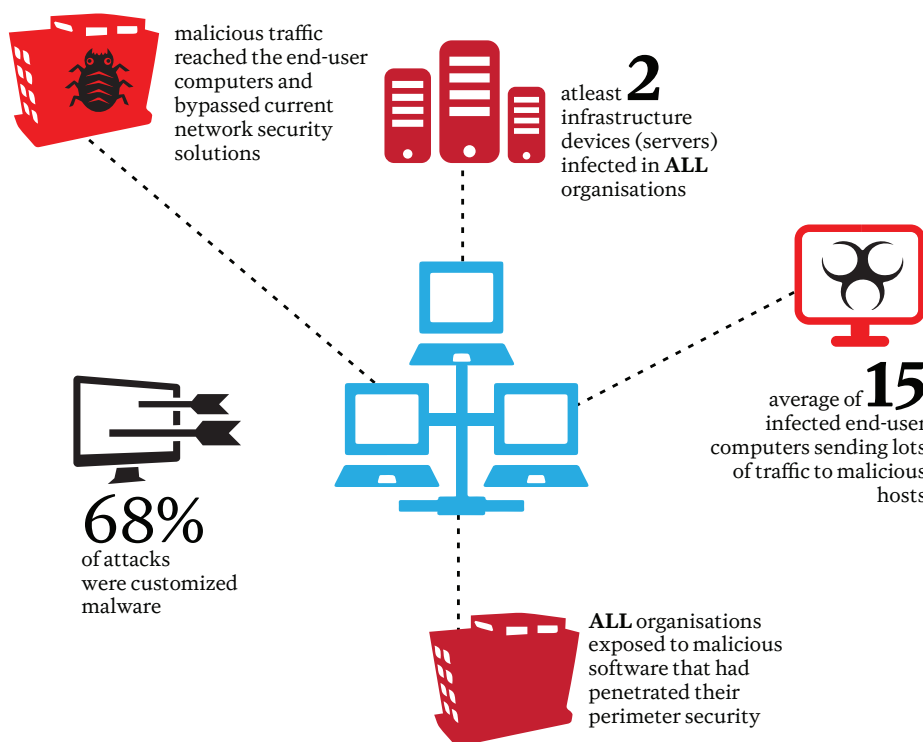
malicious traffic reached the end-user computers and bypassed current network security solutions

atleast 2 infrastructure devices (servers) infected in ALL organisations

average of 15 infected end-user computers sending lots of traffic to malicious hosts

68% of attacks were customized malware

ALL organisations exposed to malicious software that had penetrated their perimeter security